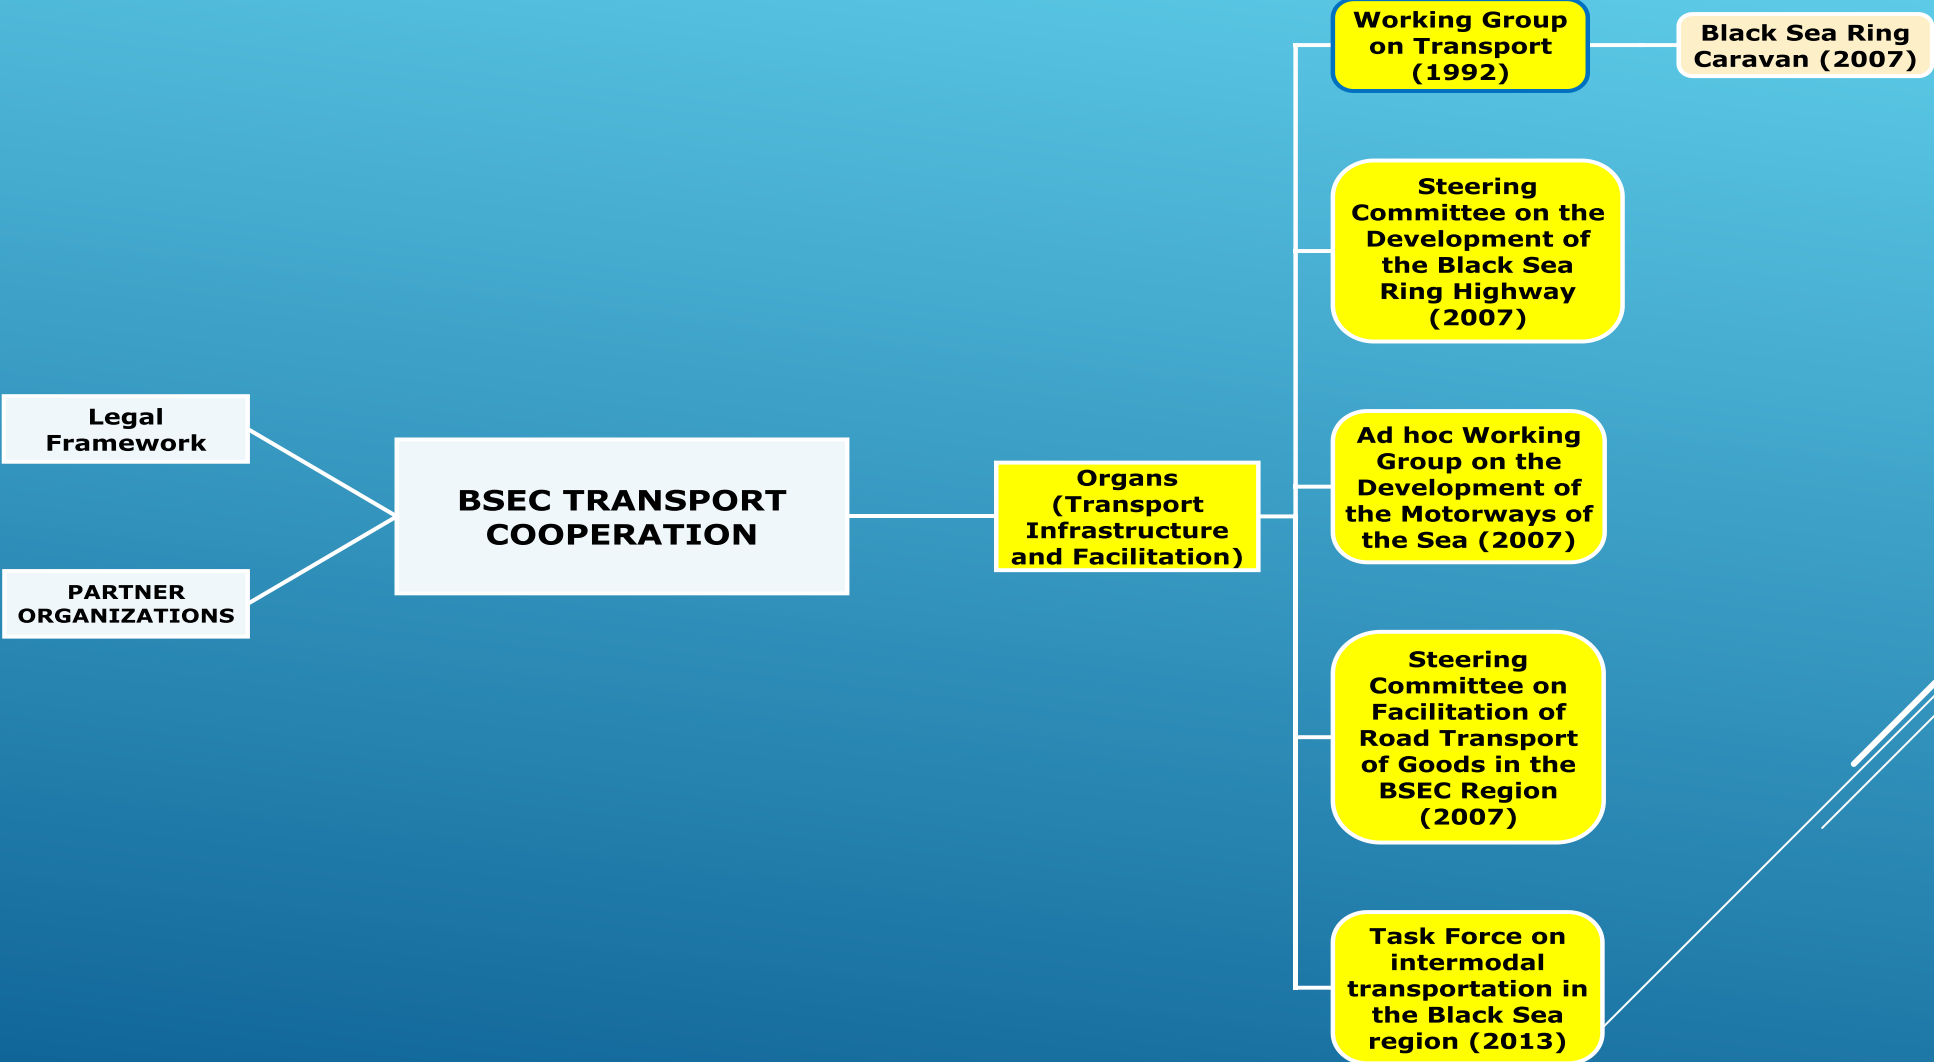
Legal Framework

PARTNER ORGANIZATIONS

BSEC TRANSPORT COOPERATION

Organs (Transport Infrastructure and Facilitation)

Working Group on Transport (1992)

Black Sea Ring Caravan (2007)

Steering Committee on the Development of the Black Sea Ring Highway (2007)

Ad hoc Working Group on the Development of the Motorways of the Sea (2007)

Steering Committee on Facilitation of Road Transport of Goods in the BSEC Region (2007)

Task Force on intermodal transportation in the Black Sea region (2013)